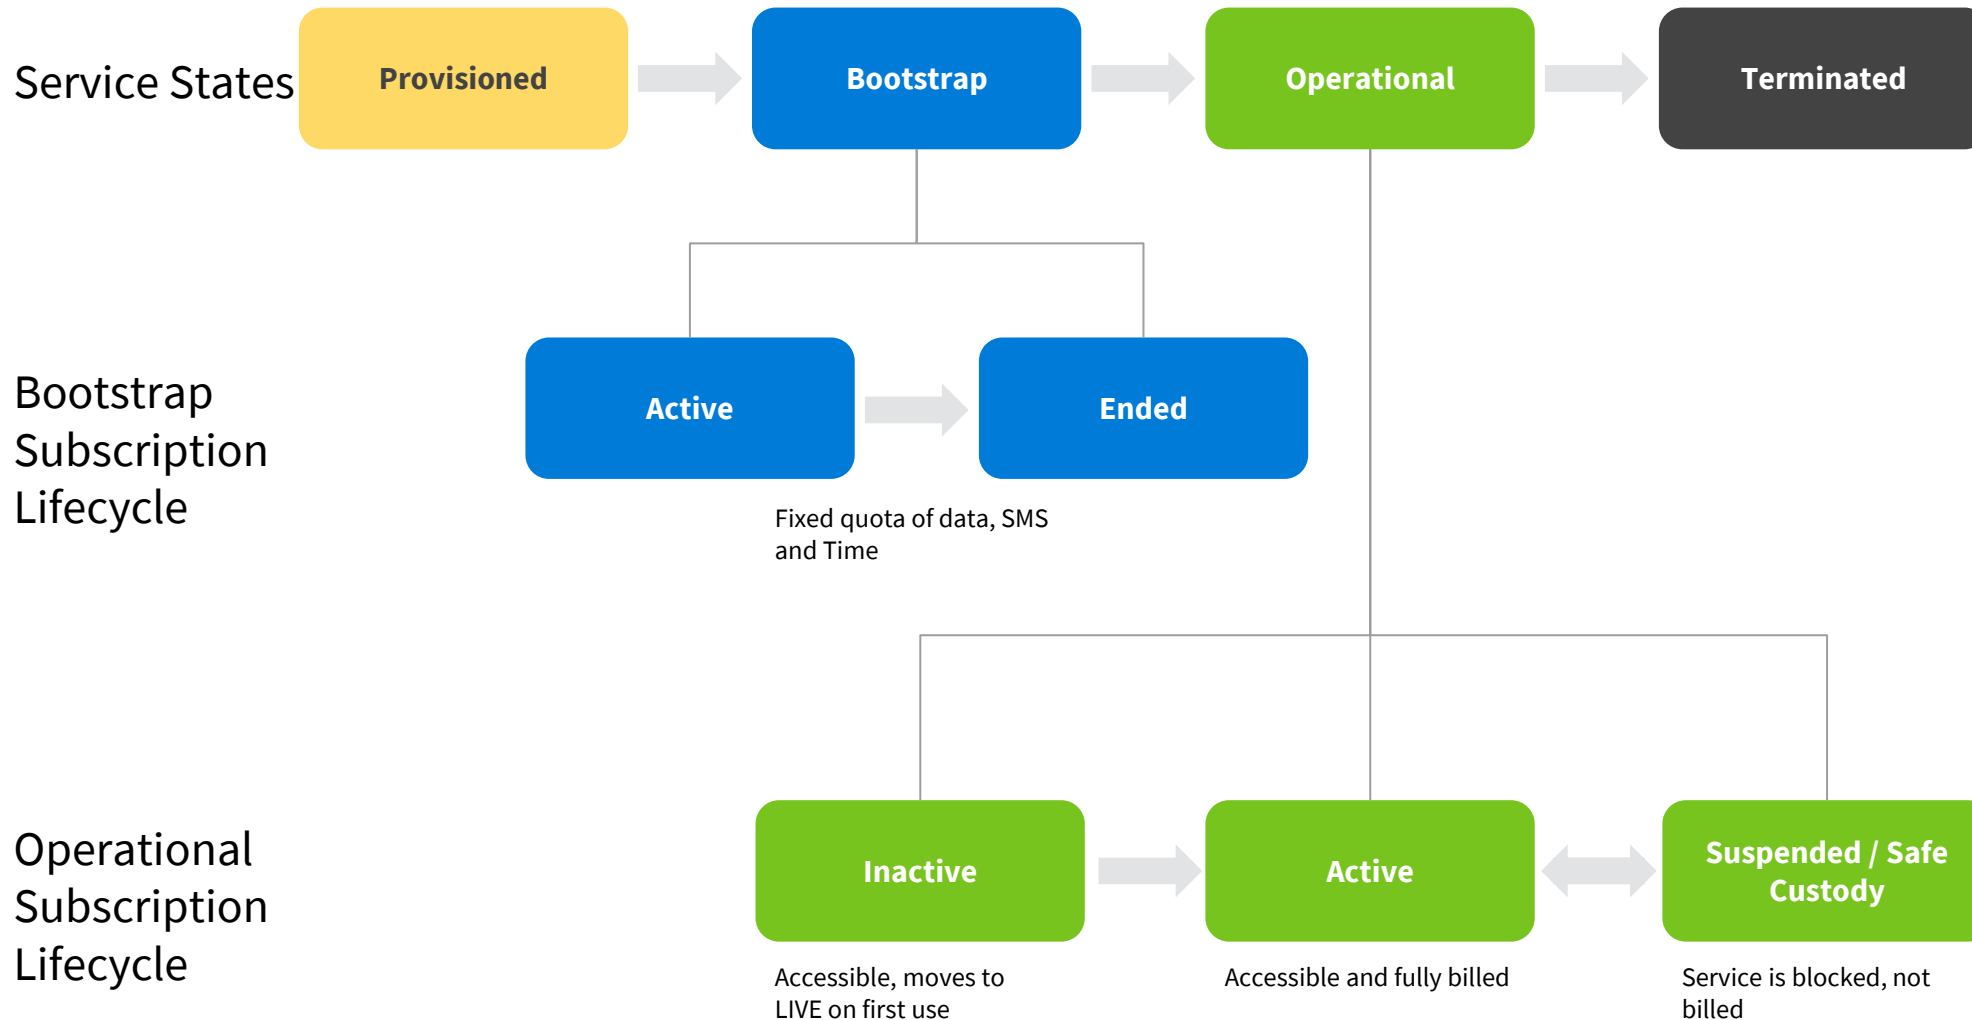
Service States

Provisioned

Bootstrap

Operational

Terminated

Bootstrap Subscription Lifecycle

Active

Ended

Fixed quota of data, SMS and Time

Operational Subscription Lifecycle

Inactive

Active

Suspended / Safe Custody

Accessible, moves to LIVE on first use

Accessible and fully billed

Service is blocked, not billed